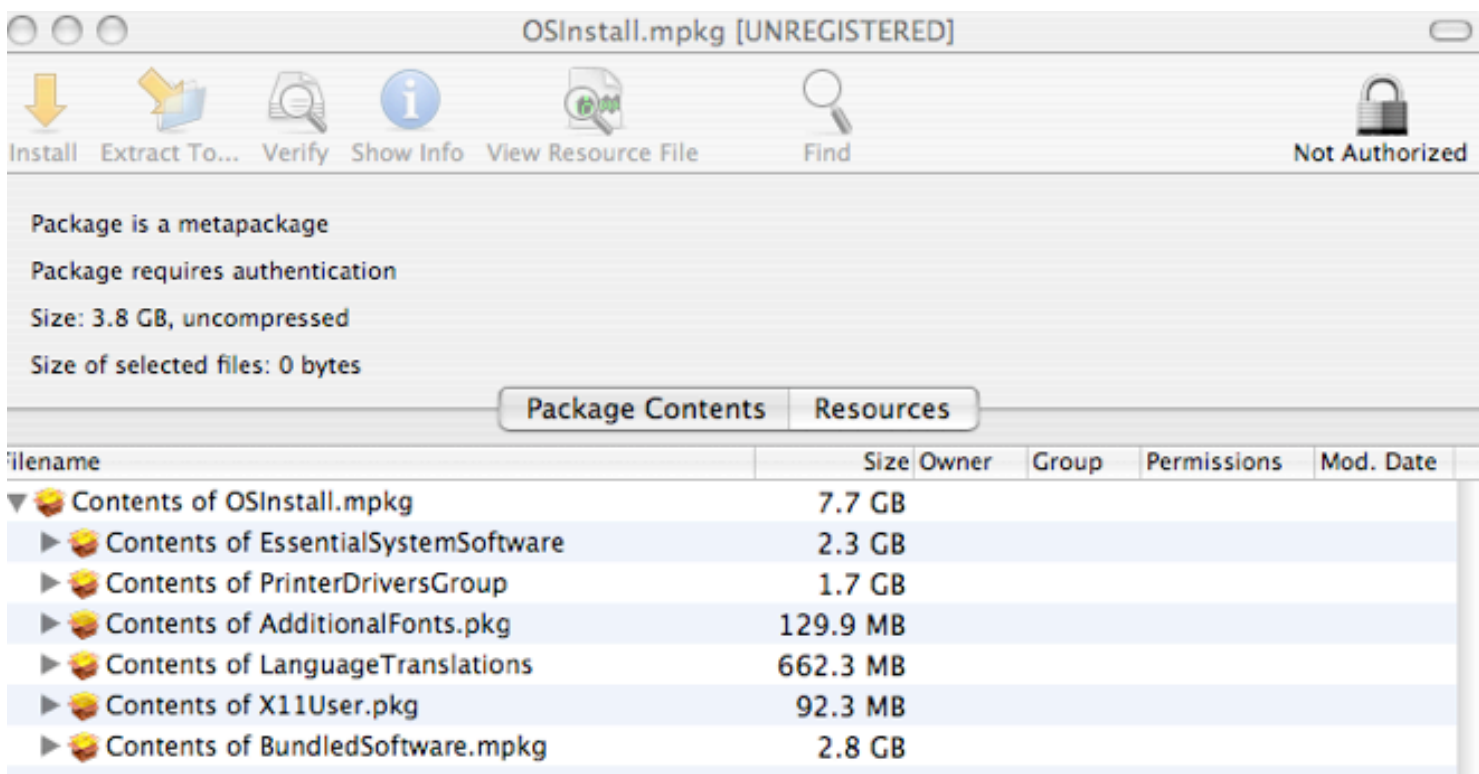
OSInstall.mpkg [UNREGISTERED]

Install Extract To... Verify Show Info View Resource File Find

Not Authorized

Package is a metapackage

Package requires authentication

Size: 3.8 GB, uncompressed

Size of selected files: 0 bytes

Package Contents | Resources

| ilename | Size | Owner | Group | Permissions | Mod. Date |
|---|---|---|---|---|---|
| Contents of OSInstall.mpkg | 7.7 GB | | | | |
| Contents of EssentialSystemSoftware | 2.3 GB | | | | |
| Contents of PrinterDriversGroup | 1.7 GB | | | | |
| Contents of AdditionalFonts.pkg | 129.9 MB | | | | |
| Contents of LanguageTranslations | 662.3 MB | | | | |
| Contents of X11User.pkg | 92.3 MB | | | | |
| Contents of BundledSoftware.mpkg | 2.8 GB | | | | |